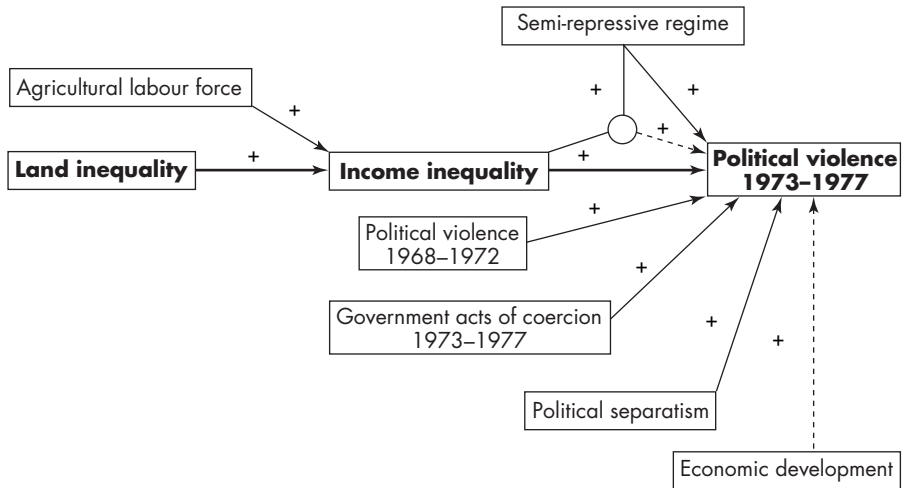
Semi-repressive regime

Agricultural labour force

+

+

+

+

Land inequality

+

Income inequality

+

Political violence 1973–1977

+

Political violence 1968–1972

+

Government acts of coercion 1973–1977

+

+

Political separatism

Economic development